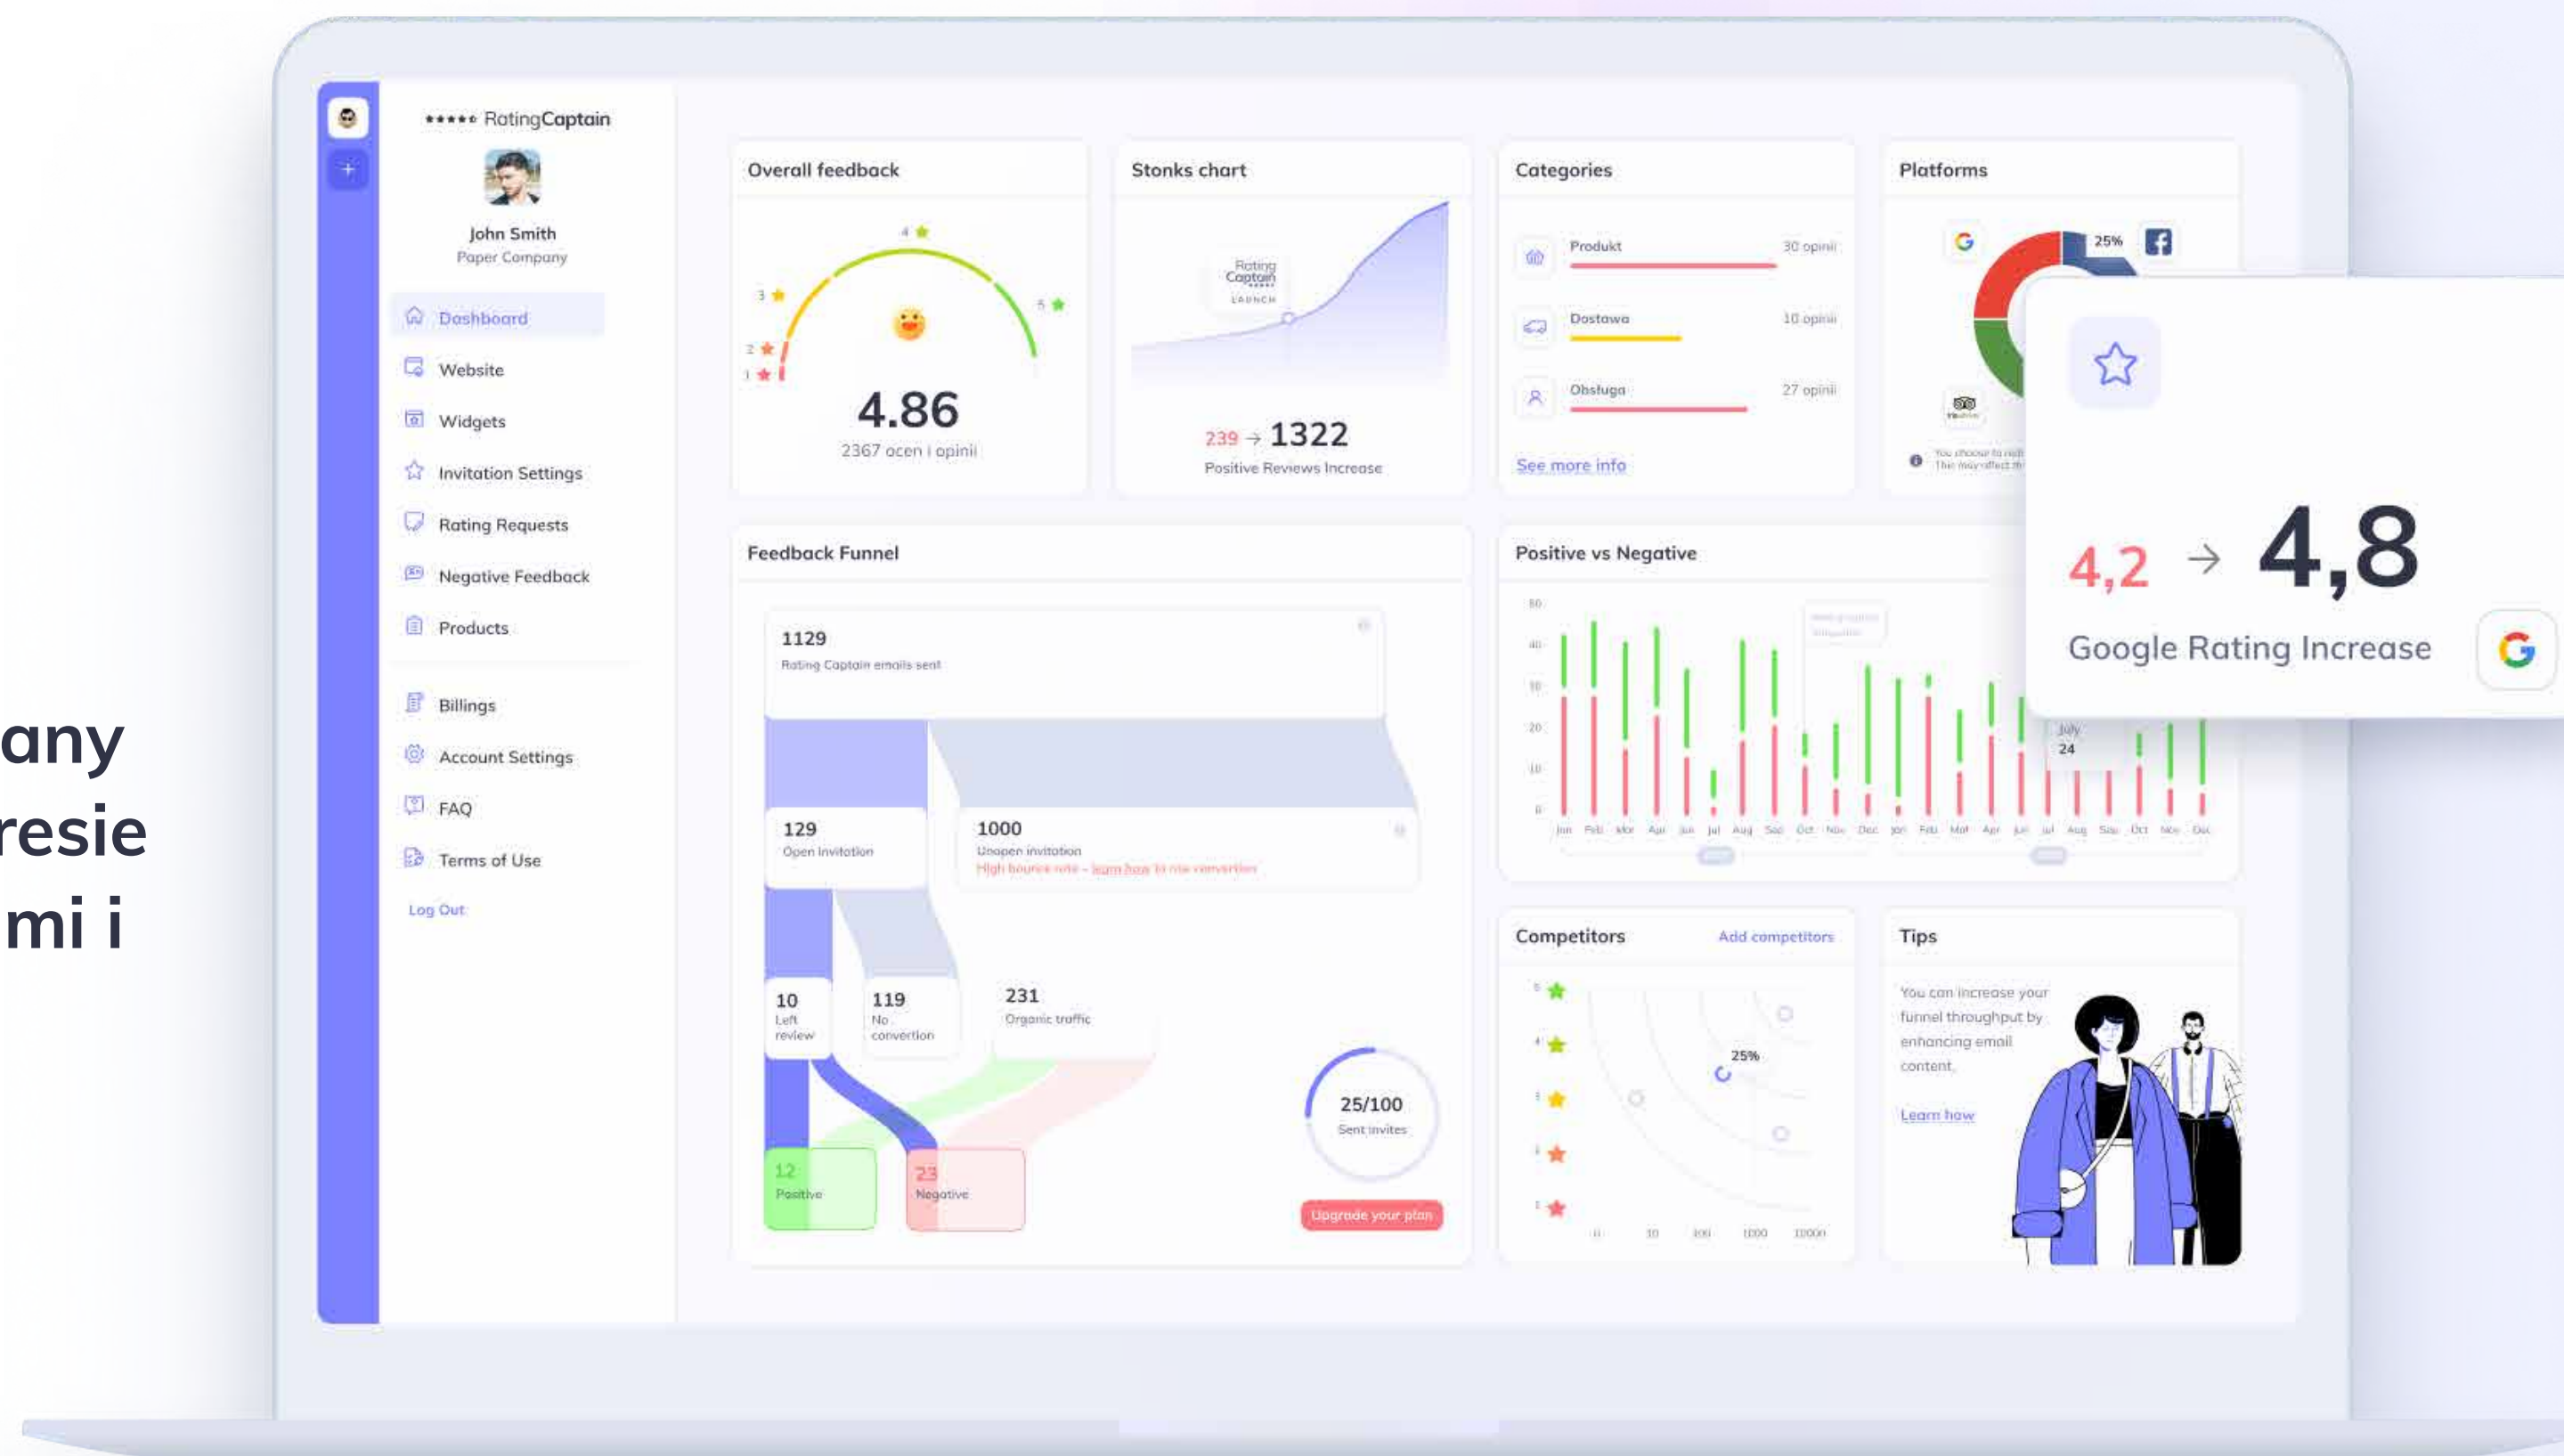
any
resie
mi i

RatingCaptain

John Smith
Paper Company

Dashboard
Website
Widgets
Invitation Settings
Rating Requests
Negative Feedback
Products
Billings
Account Settings
FAQ
Terms of Use
Log Out

Overall feedback

4.86
2367 ocen i opinii

Stonks chart

Rating Captain LAUNCH

239 → 1322
Positive Reviews Increase

Categories

Produkt 30 opinii
Dostawa 10 opinii
Obsługa 27 opinii

See more info

Platforms

25%

4,2 → 4,8
Google Rating Increase

Feedback Funnel

1129
Rating Captain emails sent

129
Open invitation

1000
Unopen invitation
High bounce rate - learn how to rise convertion

10
Left review

119
No convertion

231
Organic traffic

12
Positive

23
Negative

25/100
Sent invites

Upgrade your plan

Positive vs Negative

July 24

Jan Feb Mar Apr Jun Jul Aug Sep Oct Nov Dec Jan Feb Mar Apr Jun Jul Aug Sep Oct Nov Dec

Competitors
Add competitors

25%

0 10 100 1000 10000

Tips

You can increase your funnel throughput by enhancing email content.

Learn how